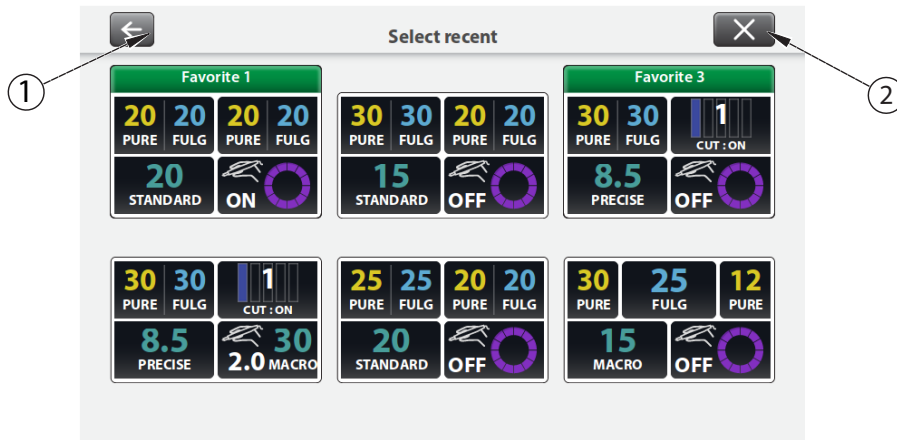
Select recent

1

2

Favorite 1

20 PURE 20 FULG 20 PURE 20 FULG

20 STANDARD ON

30 PURE 30 FULG 20 PURE 20 FULG

15 STANDARD OFF

Favorite 3

30 PURE 30 FULG 1 CUT : ON

8.5 PRECISE OFF

30 PURE 30 FULG 1 CUT : ON

8.5 PRECISE 2.0 30 MACRO

25 PURE 25 FULG 20 PURE 20 FULG

20 STANDARD OFF

30 PURE 25 FULG 12 PURE

15 MACRO OFF